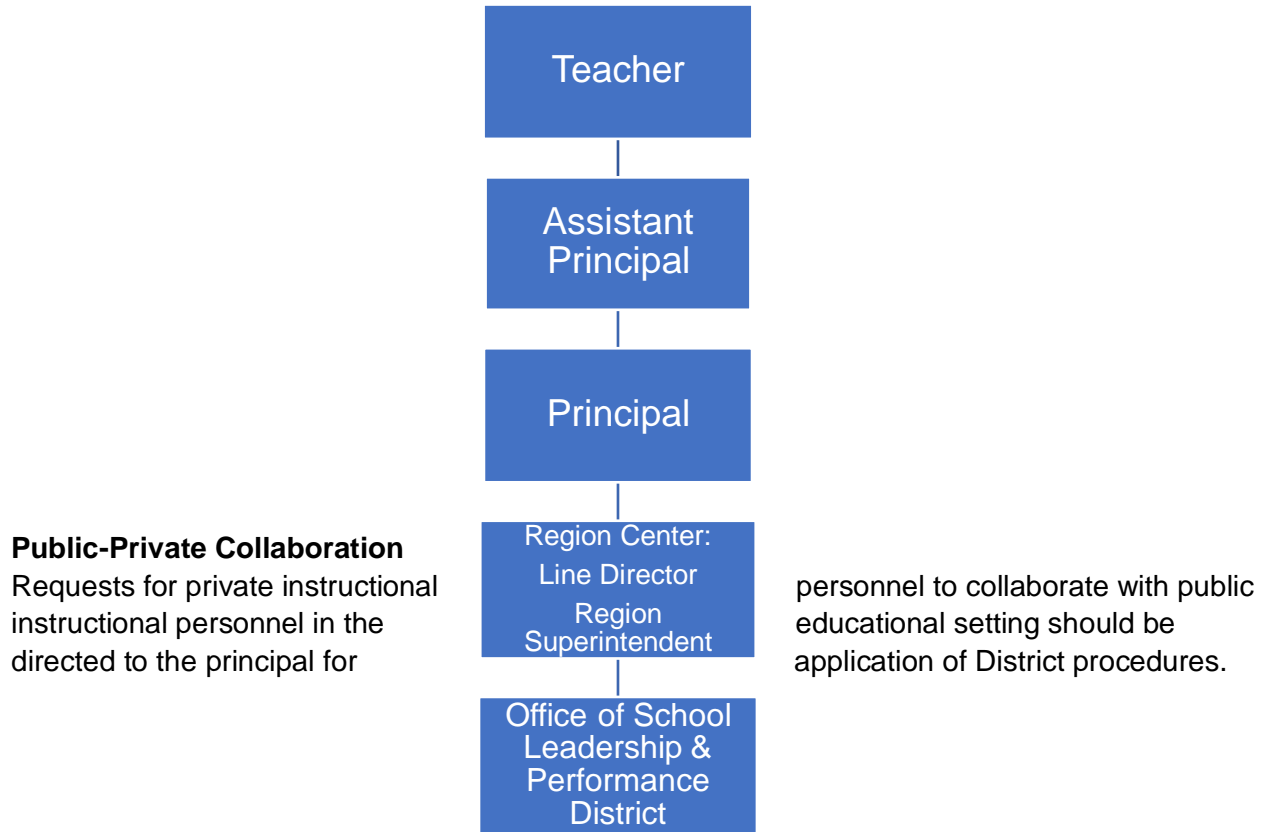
Teacher

Assistant Principal

Principal

Region Center:
Line Director
Region Superintendent

Office of School Leadership & Performance District

**Public-Private Collaboration**
Requests for private instructional personnel to collaborate with public instructional personnel in the educational setting should be directed to the principal for application of District procedures.